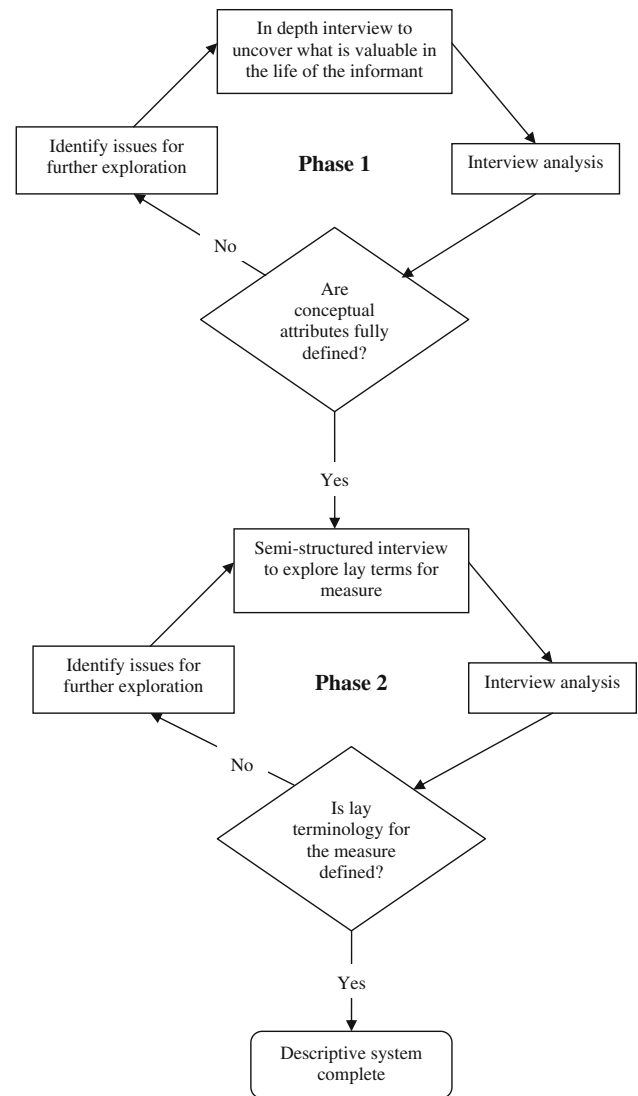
In depth interview to uncover what is valuable in the life of the informant

Identify issues for further exploration

Phase 1

Interview analysis

No

Are conceptual attributes fully defined?

Yes

Semi-structured interview to explore lay terms for measure

Identify issues for further exploration

Phase 2

Interview analysis

No

Is lay terminology for the measure defined?

Yes

Descriptive system complete